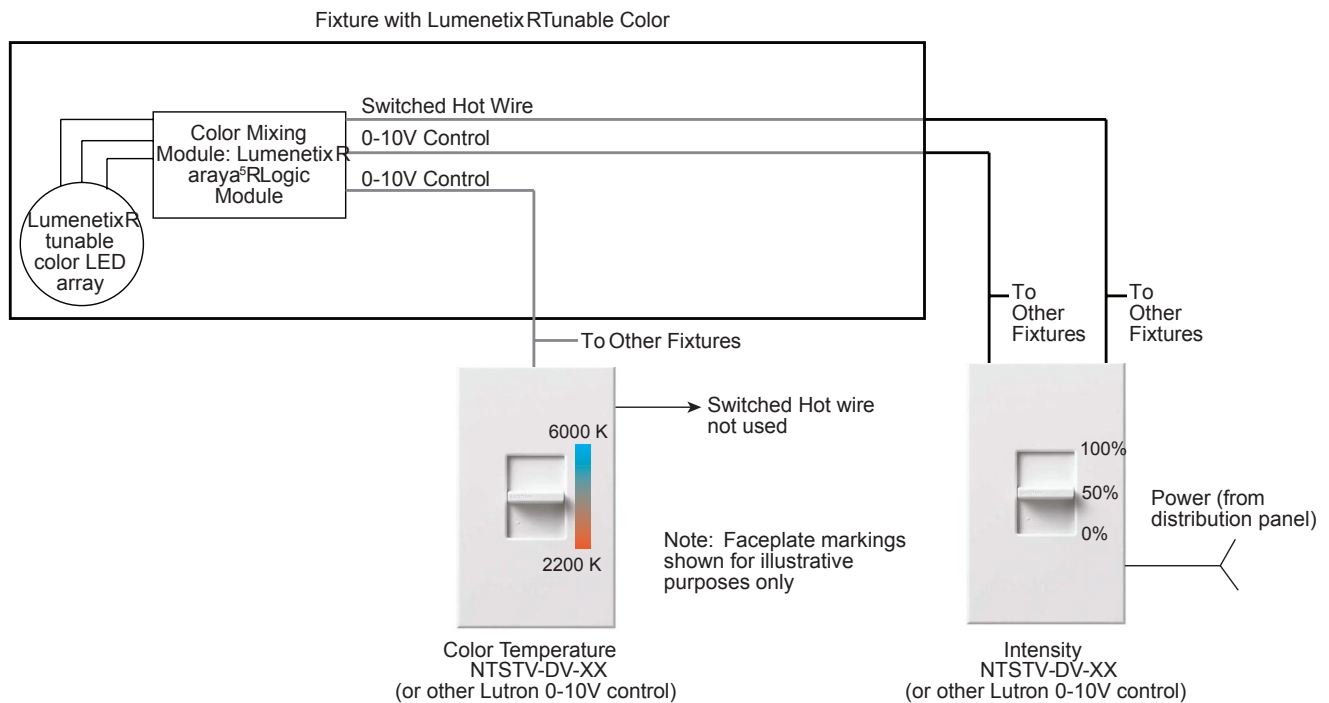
Fixture with Lumenetix RTunable Color

Switched Hot Wire

0-10V Control

Color Mixing Module: Lumenetix R araya$^5$RLogic Module

0-10V Control

Lumenetix R tunable color LED array

To Other Fixtures

To Other Fixtures

To Other Fixtures

Switched Hot wire not used

6000 K

2200 K

Note: Faceplate markings shown for illustrative purposes only

100%

50%

0%

Power (from distribution panel)

Color Temperature
NTSTV-DV-XX
(or other Lutron 0-10V control)

Intensity
NTSTV-DV-XX
(or other Lutron 0-10V control)